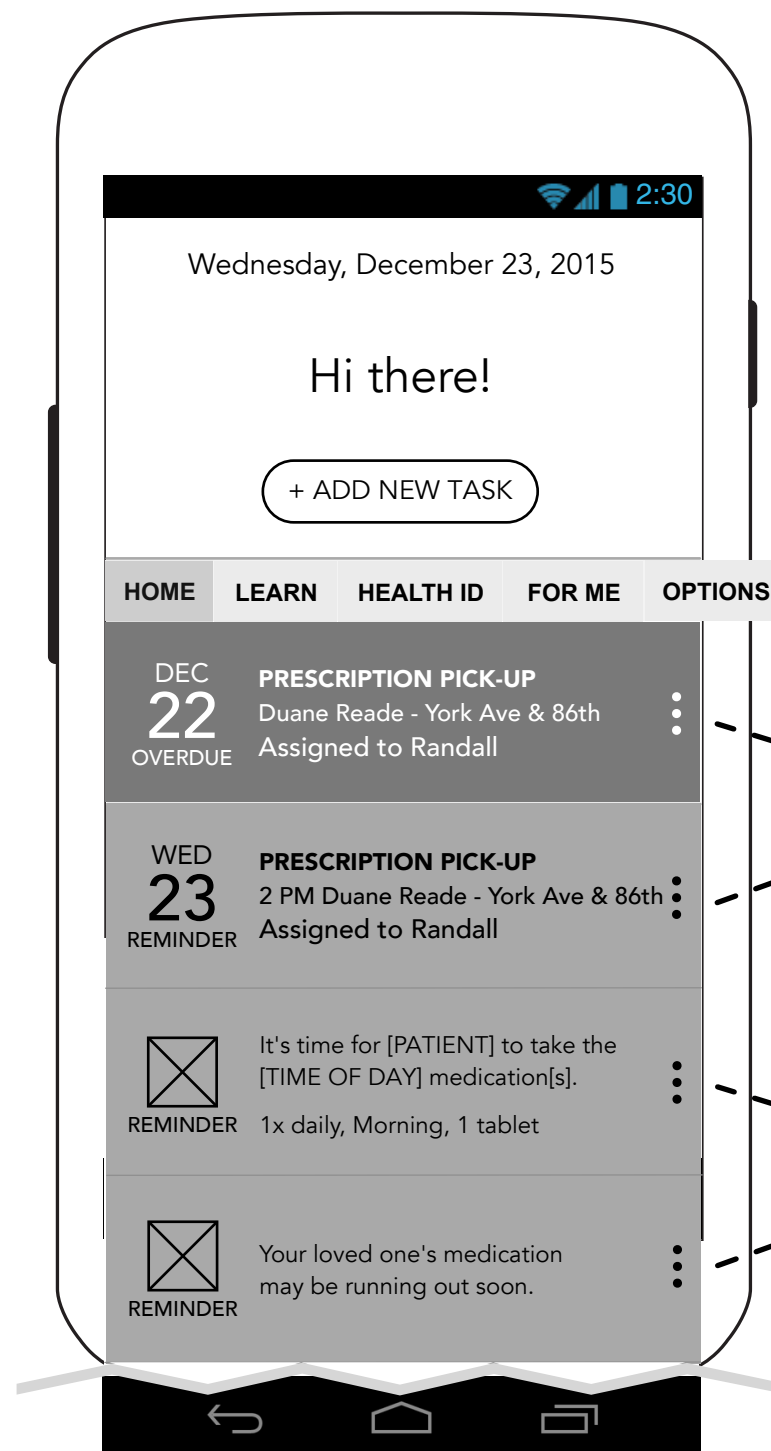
2:30

Wednesday, December 23, 2015

Hi there!

+ ADD NEW TASK

HOME LEARN HEALTH ID FOR ME OPTIONS

DEC
22
OVERDUE
PRESCRIPTION PICK-UP
Duane Reade - York Ave & 86th
Assigned to Randall

WED
23
REMINDER
PRESCRIPTION PICK-UP
2 PM Duane Reade - York Ave & 86th
Assigned to Randall

REMINDER
It's time for [PATIENT] to take the [TIME OF DAY] medication[s].
1x daily, Morning, 1 tablet

REMINDER
Your loved one's medication may be running out soon.